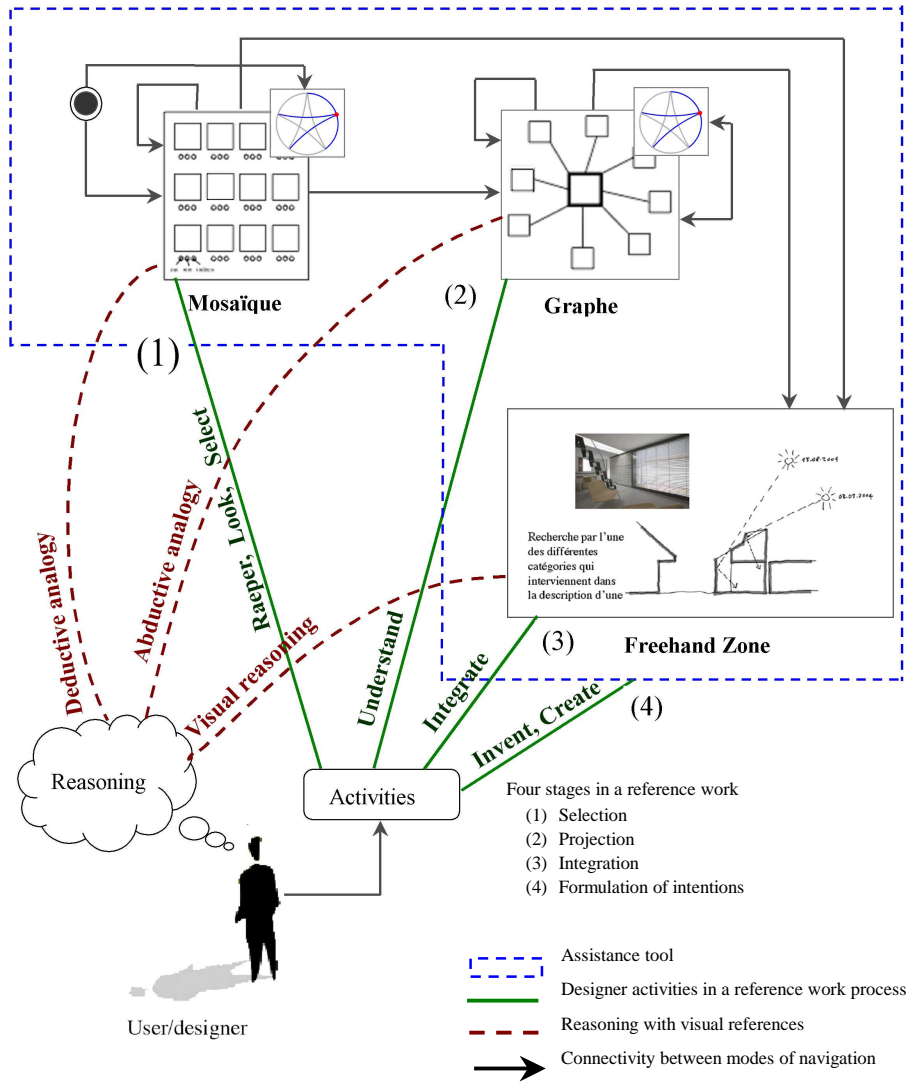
Mosaïque

(2)

Graphe

(1)

Select

Look,

Raeper,

Deductive analogy

Abductive analogy

Visual reasoning

Understand

Integrate

Invent, Create

17.08.2004

02.07.2004

Recherche par l'une des différentes catégories qui interviennent dans la description d'une

(3)

Freehand Zone

(4)

Reasoning

Activities

Four stages in a reference work
(1) Selection
(2) Projection
(3) Integration
(4) Formulation of intentions

User/designer

Assistance tool
Designer activities in a reference work process
Reasoning with visual references
Connectivity between modes of navigation